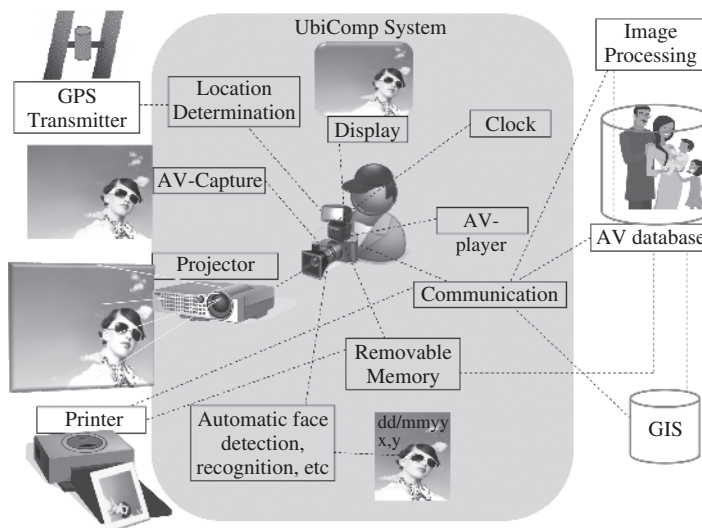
UbiComp System

GPS Transmitter

Location Determination

Display

Clock

Image Processing

AV-Capture

AV-player

AV databas

Projector

Communication

Removable Memory

Printer

Automatic face detection, recognition, etc

dd/mmyy
x,y

GIS